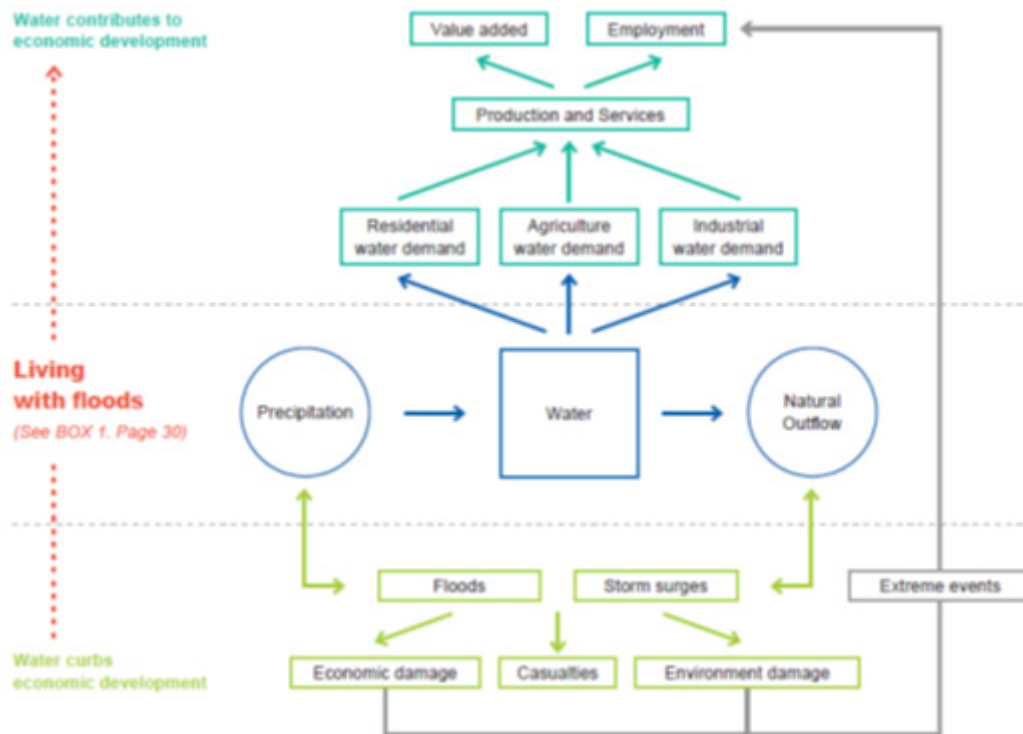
Water contributes to economic development

Value added

Employment

Production and Services

Residential water demand

Agriculture water demand

Industrial water demand

Living with floods

(See BOX 1. Page 30)

Precipitation

Water

Natural Outflow

Floods

Storm surges

Extreme events

Water curbs economic development

Economic damage

Casualties

Environment damage